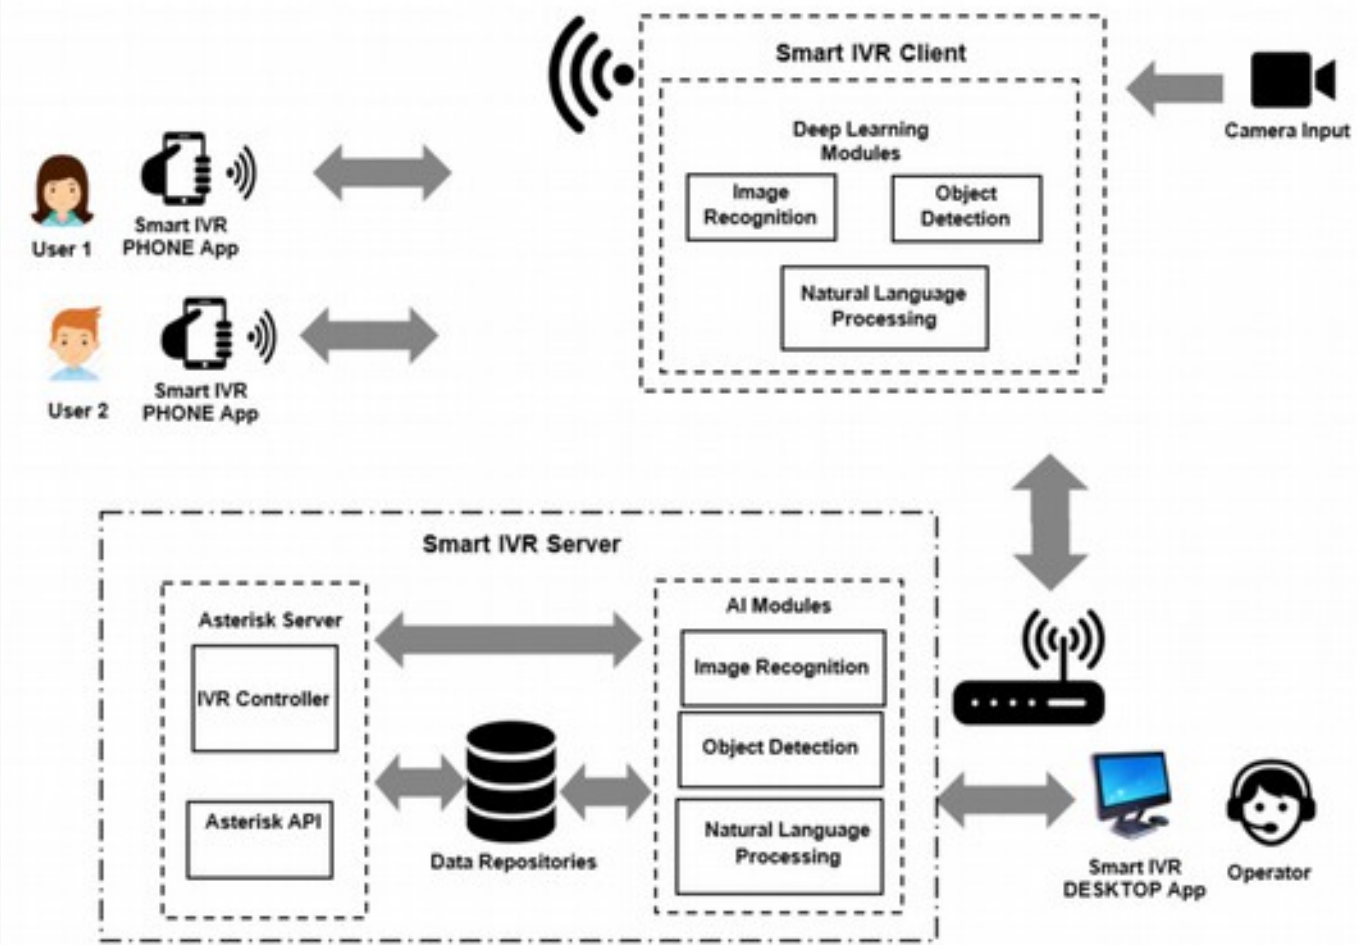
Smart IVR Client

Deep Learning Modules

Image Recognition

Object Detection

Natural Language Processing

Camera Input

User 1

Smart IVR PHONE App

User 2

Smart IVR PHONE App

Smart IVR Server

Asterisk Server

IVR Controller

Asterisk API

Data Repositories

AI Modules

Image Recognition

Object Detection

Natural Language Processing

Smart IVR DESKTOP App

Operator